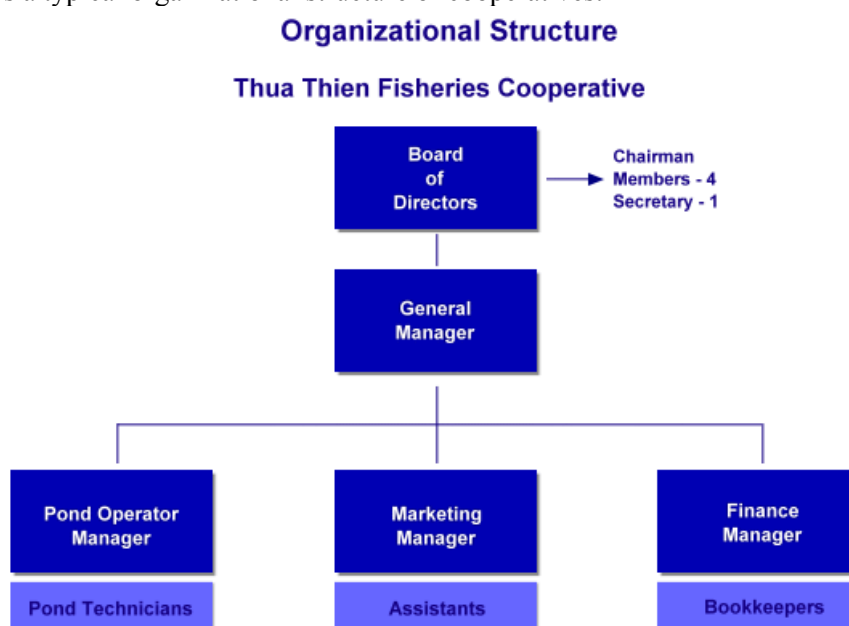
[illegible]

Organizational Structure

Thua Thien Fisheries Cooperative

Board of Directors

Chairman
Members - 4
Secretary - 1

General Manager

Pond Operator Manager

Pond Technicians

Marketing Manager

Assistants

Finance Manager

Bookkeepers